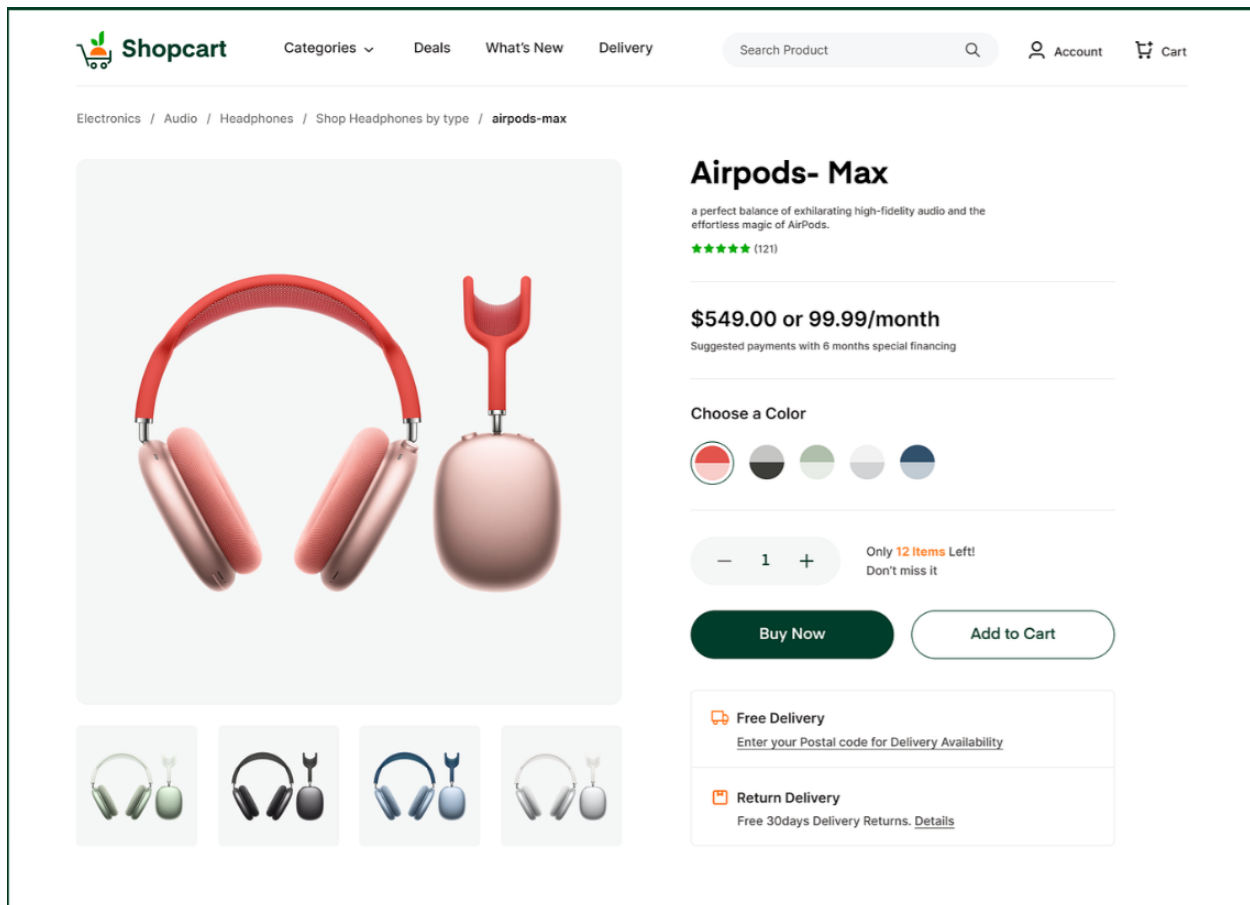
Shopcart

Categories

Deals

What's New

Delivery

Search Product

Account

Cart

Electronics / Audio / Headphones / Shop Headphones by type / airpods-max

Airpods- Max

a perfect balance of exhilarating high-fidelity audio and the effortless magic of AirPods.

(121)

$549.00 or 99.99/month

Suggested payments with 6 months special financing

Choose a Color

– 1 +

Only 12 Items Left!
Don't miss it

Buy Now

Add to Cart

Free Delivery

Enter your Postal code for Delivery Availability

Return Delivery

Free 30days Delivery Returns. Details